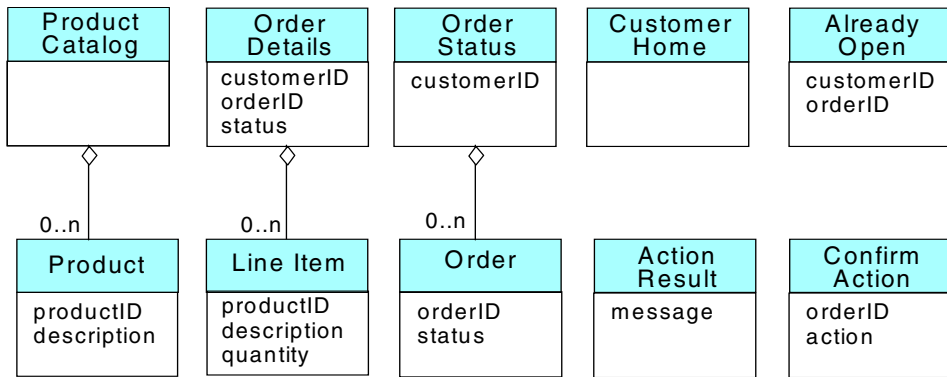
Product Catalog

Order Details
customerID
orderID
status

Order Status
customerID

Customer Home

Already Open
customerID
orderID

0..n

Product
productID
description

0..n

Line Item
productID
description
quantity

0..n

Order
orderID
status

Action Result
message

Confirm Action
orderID
action